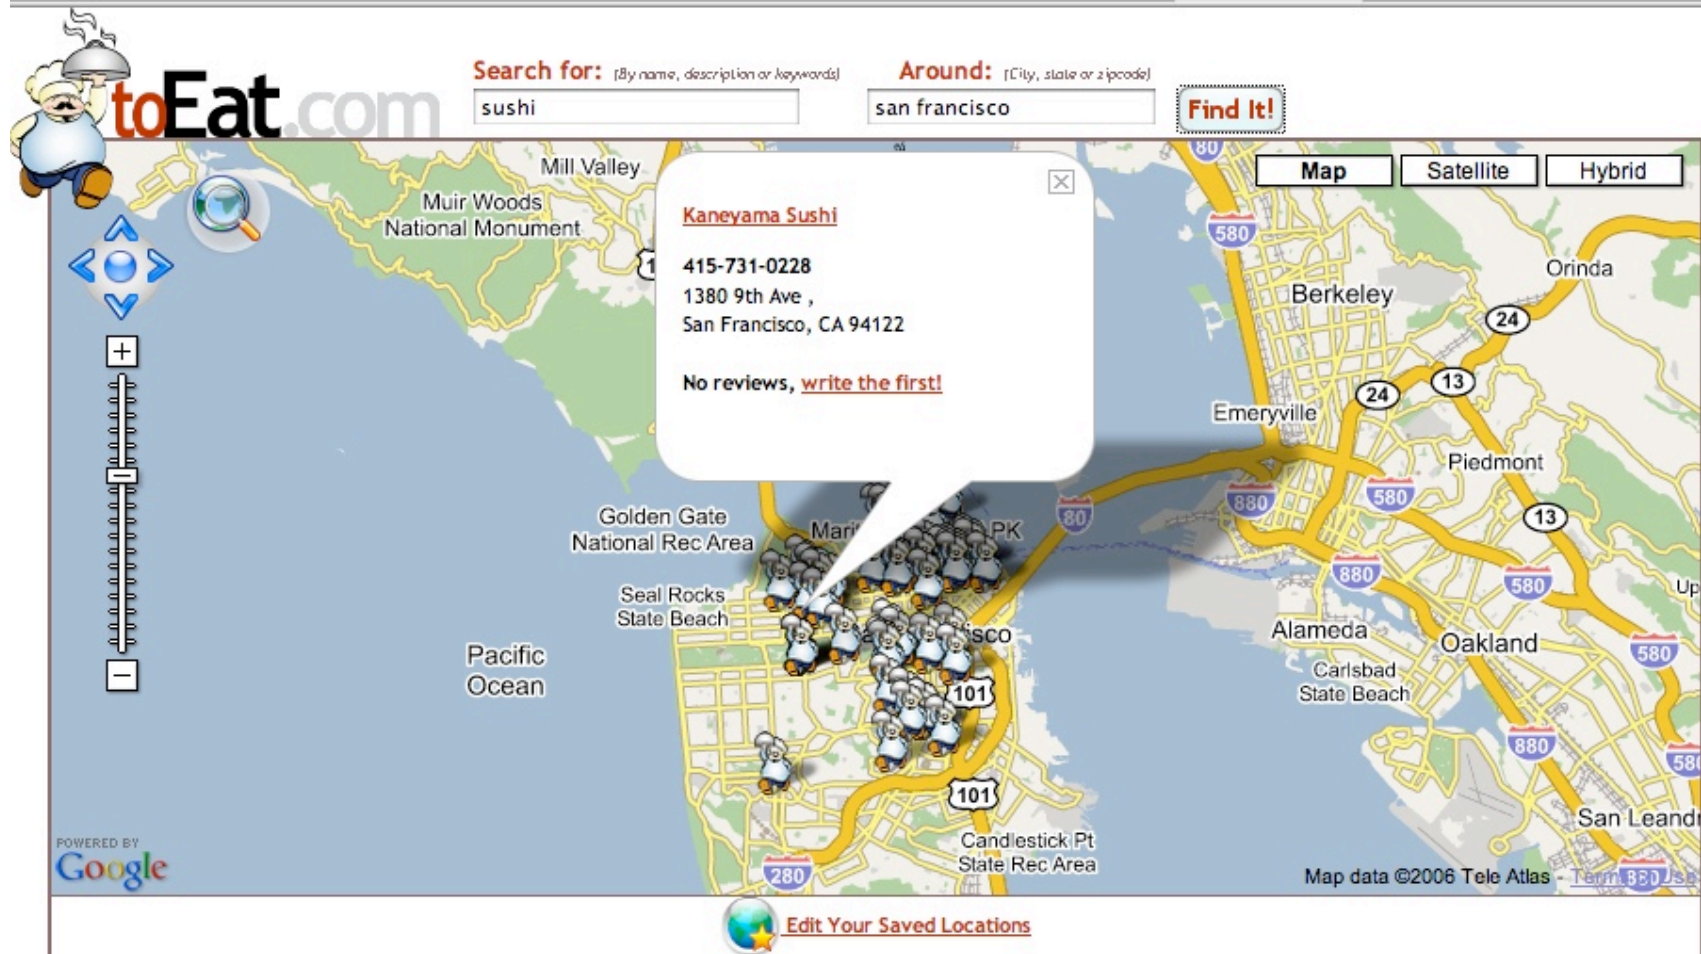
toEat.com

Search for: (By name, description or keywords) sushi

Around: (City, state or zipcode) san francisco

Find It!

Map Satellite Hybrid

Kaneyama Sushi

415-731-0228
1380 9th Ave ,
San Francisco, CA 94122

No reviews, write the first!

Mill Valley
Muir Woods National Monument
Golden Gate National Rec Area
Seal Rocks State Beach
Pacific Ocean
Berkeley
Orinda
Emeryville
Piedmont
Alameda
Oakland
Carlsbad State Beach
Candlestick Pt State Rec Area
San Leand
Up
Mari
PK
sco
580
24
13
80
880
101
280
1

POWERED BY Google

Map data ©2006 Tele Atlas - Terms of Use

Edit Your Saved Locations